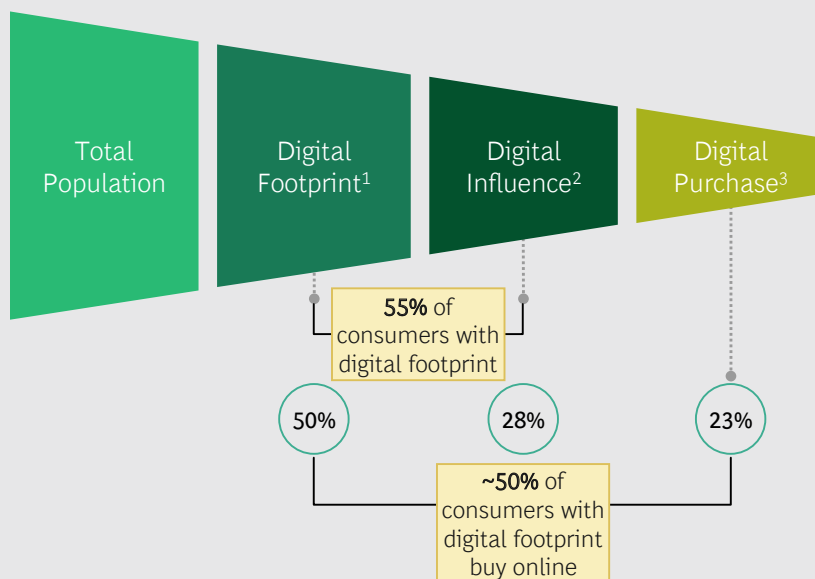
Total Population

Digital Footprint$^1$

Digital Influence$^2$

Digital Purchase$^3$

**55%** of consumers with digital footprint

50%

28%

23%

**~50%** of consumers with digital footprint buy online